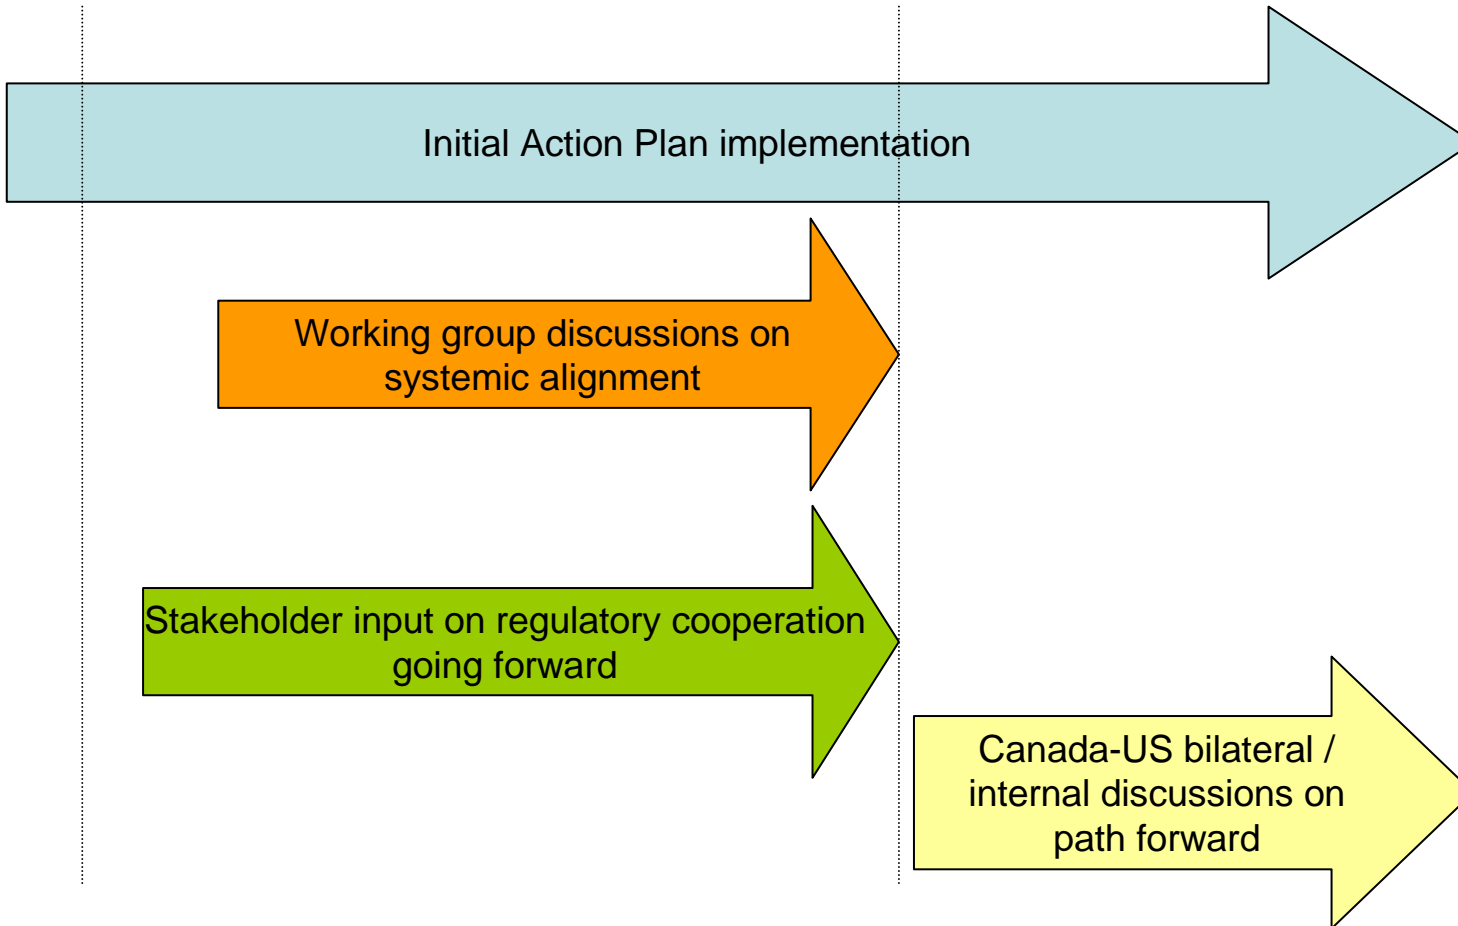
Initial Action Plan implementation

Working group discussions on systemic alignment

Stakeholder input on regulatory cooperation going forward

Canada-US bilateral / internal discussions on path forward